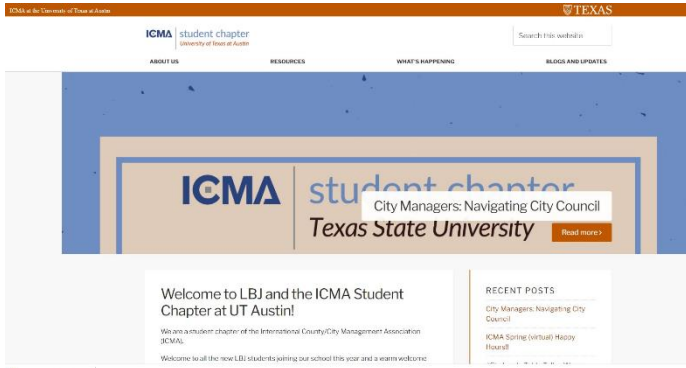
ICMA at the University of Texas at Austin

TEXAS

ICMA student chapter
University of Texas at Austin

Search this website

ABOUT US
RESOURCES
WHAT'S HAPPENING
BLOGS AND UPDATES

ICMA student chapter
Texas State University

City Managers: Navigating City Council

Read more ›

Welcome to LBJ and the ICMA Student Chapter at UT Austin!

We are a student chapter of the International County/City Management Association (ICMA).

Welcome to all the new LBJ students joining our school this year and a warm welcome

RECENT POSTS

City Managers: Navigating City Council

ICMA Spring (virtual) Happy Hours!

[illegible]